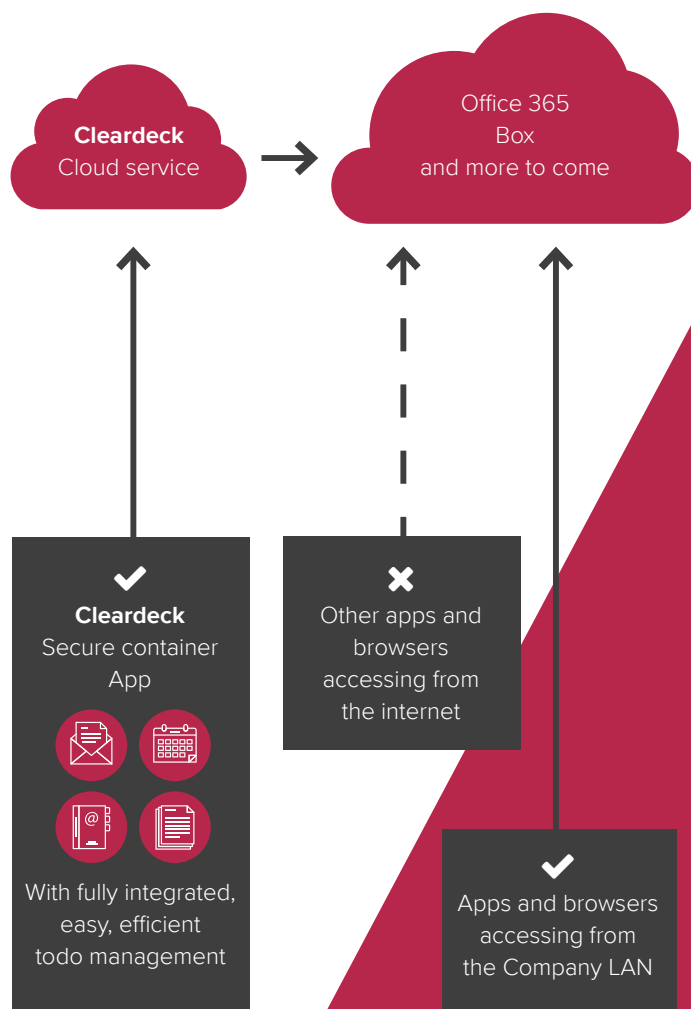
Cleardeck
Cloud service

Office 365
Box
and more to come

Cleardeck
Secure container
App

With fully integrated, easy, efficient todo management

Other apps and browsers accessing from the internet

Apps and browsers accessing from the Company LAN